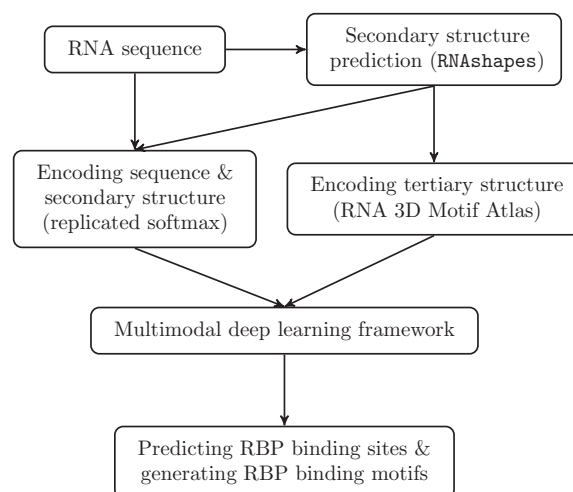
RNA sequence

Secondary structure prediction (RNAshapes)

Encoding sequence & secondary structure (replicated softmax)

Encoding tertiary structure (RNA 3D Motif Atlas)

Multimodal deep learning framework

Predicting RBP binding sites & generating RBP binding motifs